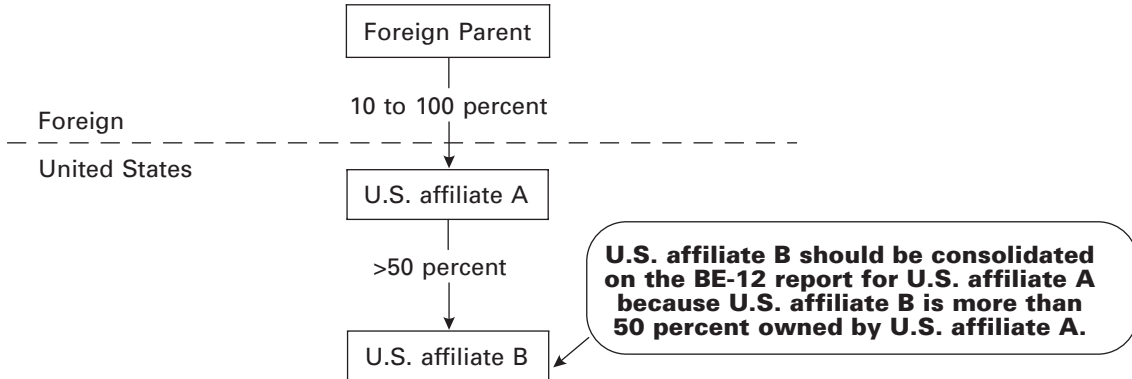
Foreign Parent

10 to 100 percent

Foreign

United States

U.S. affiliate A

>50 percent

U.S. affiliate B should be consolidated on the BE-12 report for U.S. affiliate A because U.S. affiliate B is more than 50 percent owned by U.S. affiliate A.

U.S. affiliate B